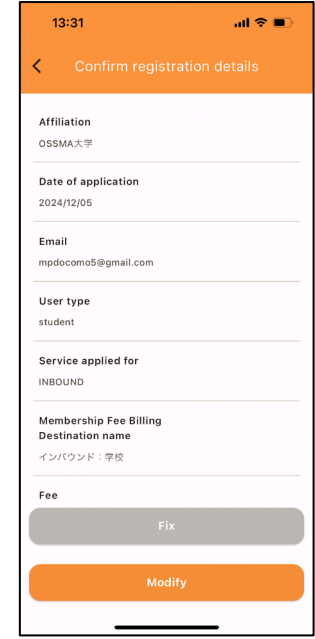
13:31

<

Confirm registration details

Affiliation

OSSMA大学

Date of application

2024/12/05

Email

mpdocomo5@gmail.com

User type

student

Service applied for

INBOUND

Membership Fee Billing Destination name

インバウンド：学校

Fee

Fix

Modify